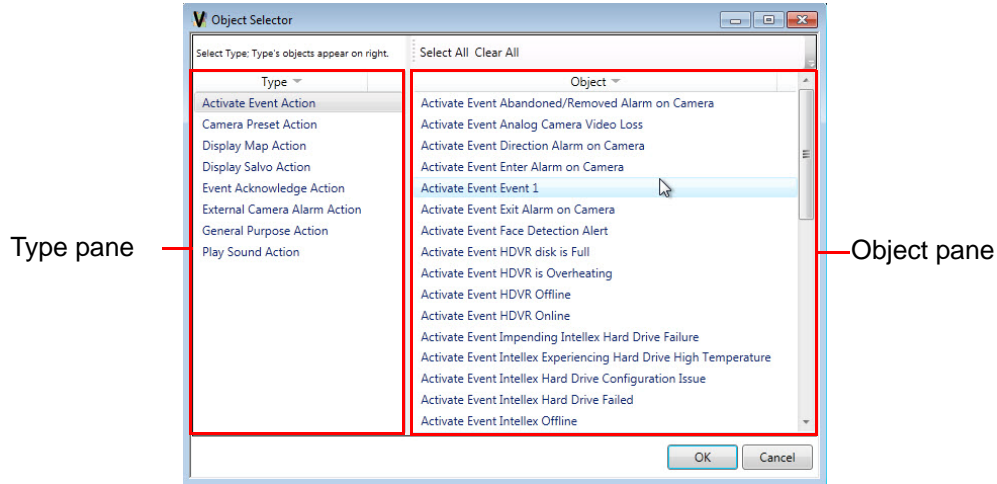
Object Selector

Select Type; Type's objects appear on right.

Select All Clear All

Type

Activate Event Action
Camera Preset Action
Display Map Action
Display Salvo Action
Event Acknowledge Action
External Camera Alarm Action
General Purpose Action
Play Sound Action

Object

Activate Event Abandoned/Removed Alarm on Camera
Activate Event Analog Camera Video Loss
Activate Event Direction Alarm on Camera
Activate Event Enter Alarm on Camera
Activate Event Event 1
Activate Event Exit Alarm on Camera
Activate Event Face Detection Alert
Activate Event HDVR disk is Full
Activate Event HDVR is Overheating
Activate Event HDVR Offline
Activate Event HDVR Online
Activate Event Impending Intellex Hard Drive Failure
Activate Event Intellex Experiencing Hard Drive High Temperature
Activate Event Intellex Hard Drive Configuration Issue
Activate Event Intellex Hard Drive Failed
Activate Event Intellex Offline

OK Cancel

Type pane

Object pane